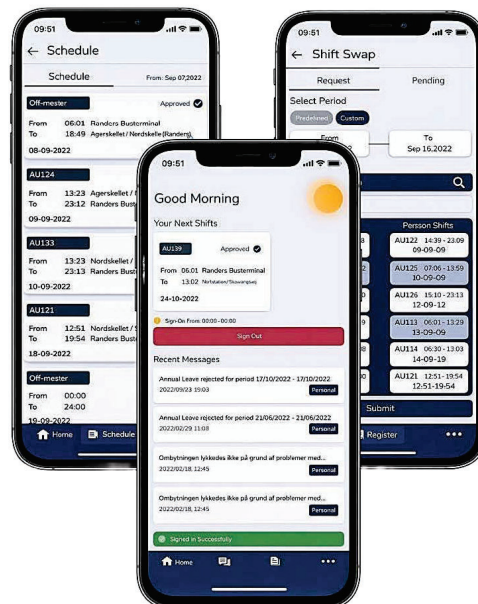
09:51

← Schedule

Schedule

From: Sep 07,2022

Off-mester

Approved

From 06:01 Randers Busterminal

To 18:49 Agerskellet / Nordskelle (Randers)

08-09-2022

AU124

From 13:23 Agerskellet / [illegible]

To 23:12 Randers Bust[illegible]

09-09-2022

AU133

From 13:23 Nordskellet / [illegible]

To 23:13 Randers Bust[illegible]

10-09-2022

AU121

From 12:51 Nordskellet / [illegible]

To 19:54 Randers Bust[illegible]

18-09-2022

Off-mester

From 00:00

To 24:00

19-09-2022

Home

Schedule

09:51

← Shift Swap

Request

Pending

Select Period

Predefined

Custom

From

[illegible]

To

Sep 16,2022

Persson Shifts

AU122 14:39 - 23:09 09-09-09

AU125 07:06 - 13:59 10-09-09

AU126 15:10 - 23:13 12-09-12

AU113 06:01 - 13:29 13-09-09

AU114 06:30 - 13:03 14-09-19

AU121 12:51 - 19:54 12:51-19:54

Submit

Register

•••

09:51

Good Morning

Your Next Shifts

AU139

Approved

From 06.01 Randers Busterminal

To 13:02 Norbtaelan/Skovangsvej

24-10-2022

Sign-On From: 00:00 - 00:00

Sign Out

Recent Messages

Annual Leave rejected for period 17/10/2022 - 17/10/2022

2022/09/23 19:03

Personal

Annual Leave rejected for period 21/06/2022 - 21/06/2022

2022/02/29 11:08

Personal

Ombytningen lykkedes ikke på grund af problemer med...

2022/02/18, 12:45

Personal

Ombytningen lykkedes ikke på grund af problemer med...

2022/02/18, 12:45

Personal

Signed in Successfully

Home

•••